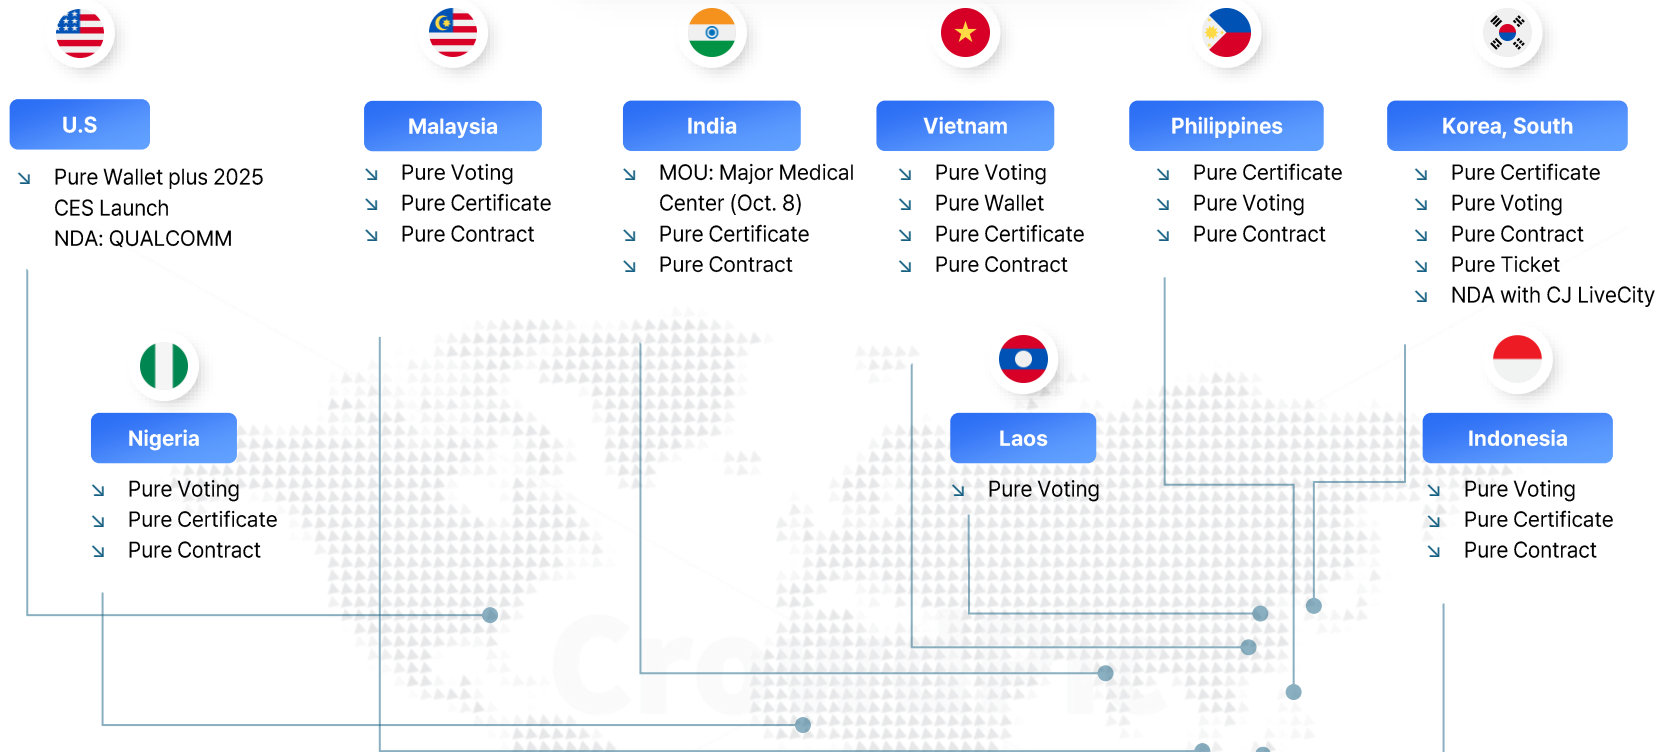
U.S

↘ Pure Wallet plus 2025
CES Launch
NDA: QUALCOMM

Malaysia

↘ Pure Voting
↘ Pure Certificate
↘ Pure Contract

India

↘ MOU: Major Medical Center (Oct. 8)
↘ Pure Certificate
↘ Pure Contract

Vietnam

↘ Pure Voting
↘ Pure Wallet
↘ Pure Certificate
↘ Pure Contract

Philippines

↘ Pure Certificate
↘ Pure Voting
↘ Pure Contract

Korea, South

↘ Pure Certificate
↘ Pure Voting
↘ Pure Contract
↘ Pure Ticket
↘ NDA with CJ LiveCity

Nigeria

↘ Pure Voting
↘ Pure Certificate
↘ Pure Contract

Laos

↘ Pure Voting

Indonesia

↘ Pure Voting
↘ Pure Certificate
↘ Pure Contract